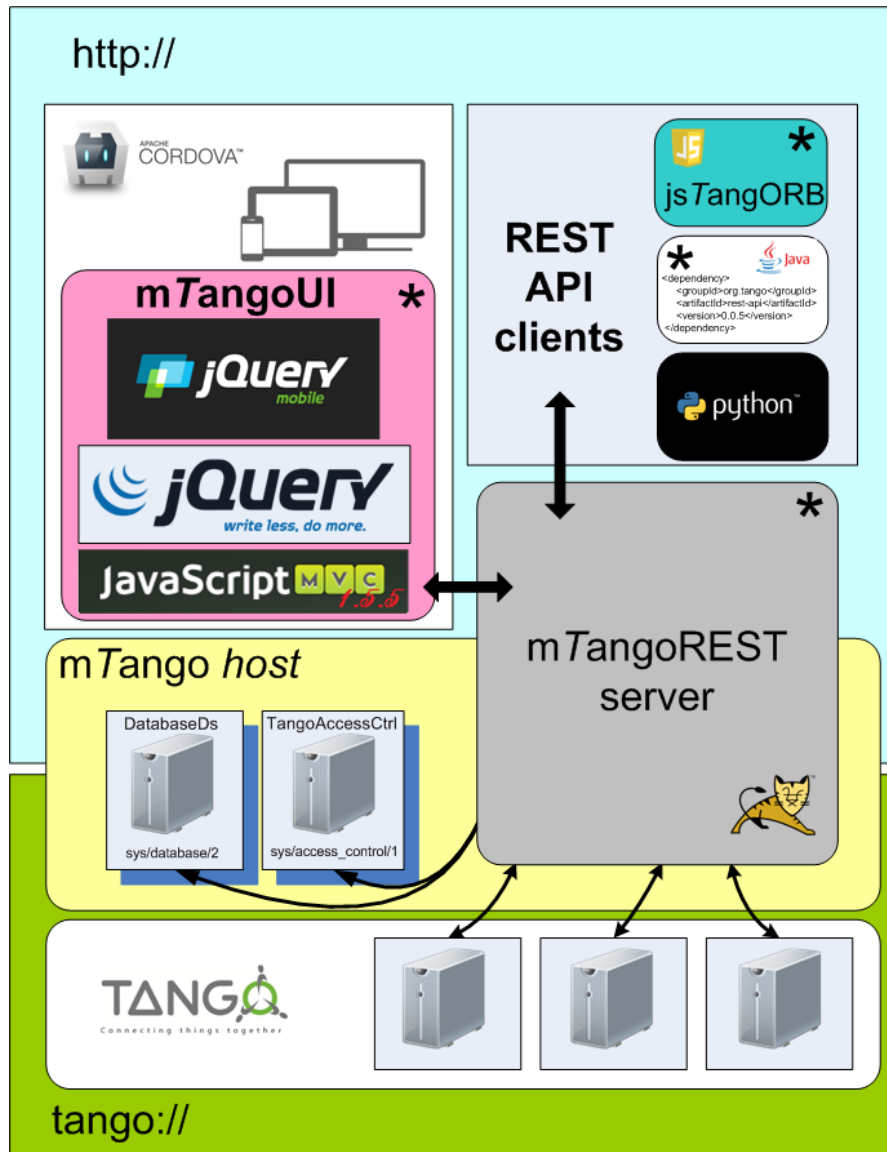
http://

APACHE
CORDOVA™

mTangoUI *

jQuery
mobile

jQuery
write less, do more.

JavaScript MVC 1.5.5

REST
API
clients

JS
jsTangoORB *

* Java
<dependency>
<groupId>org.tango</groupId>
<artifactId>rest-api</artifactId>
<version>0.0.5</version>
</dependency>

python™

*

mTangoREST
server

mTango host

DatabaseDs
sys/database/2

TangoAccessCtrl
sys/access_control/1

TANGO
Connecting things together

tango://